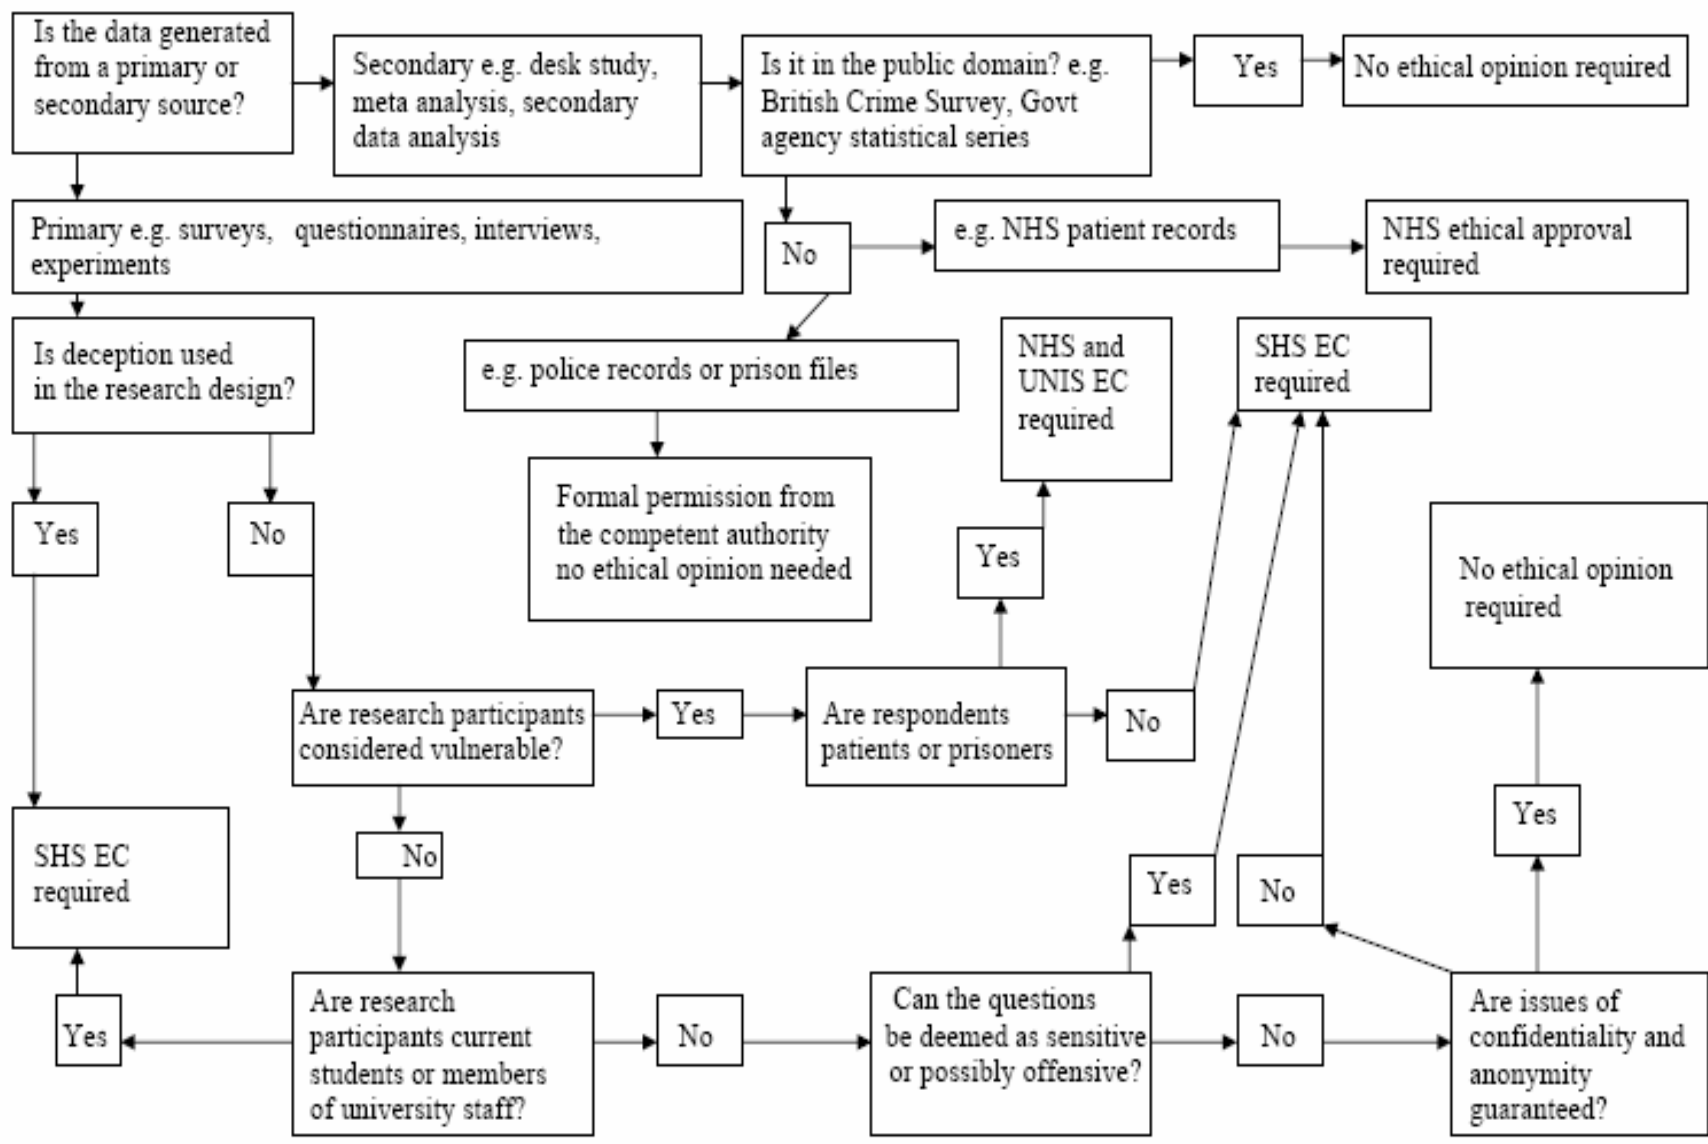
Is the data generated from a primary or secondary source?

Secondary e.g. desk study, meta analysis, secondary data analysis

Is it in the public domain? e.g. British Crime Survey, Govt agency statistical series

Yes

No ethical opinion required

Primary e.g. surveys, questionnaires, interviews, experiments

No

e.g. NHS patient records

NHS ethical approval required

Is deception used in the research design?

e.g. police records or prison files

NHS and UNIS EC required

SHS EC required

Yes

No

Formal permission from the competent authority no ethical opinion needed

Yes

No ethical opinion required

Are research participants considered vulnerable?

Yes

Are respondents patients or prisoners

No

No

Yes

SHS EC required

Yes

No

Yes

Are research participants current students or members of university staff?

No

Can the questions be deemed as sensitive or possibly offensive?

No

Are issues of confidentiality and anonymity guaranteed?